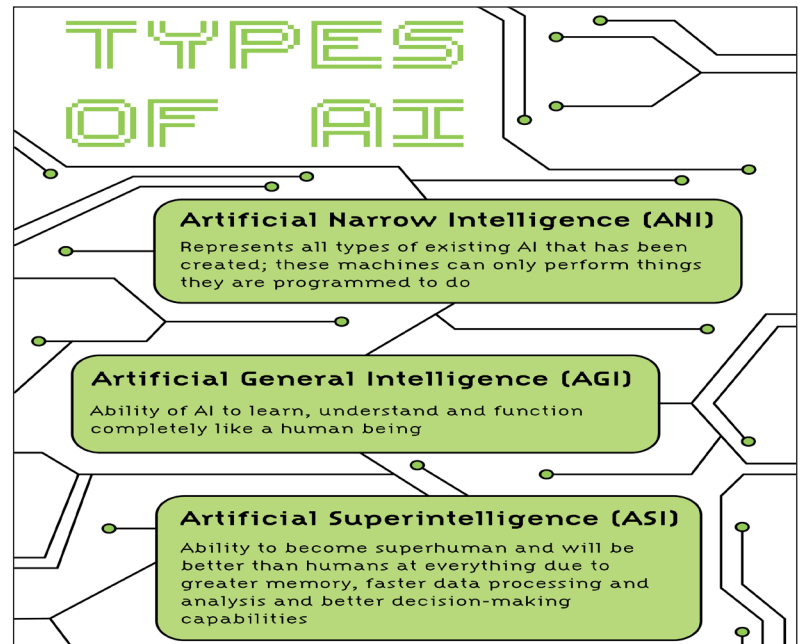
TYPES OF AI

Artificial Narrow Intelligence (ANI)

Represents all types of existing AI that has been created; these machines can only perform things they are programmed to do

Artificial General Intelligence (AGI)

Ability of AI to learn, understand and function completely like a human being

Artificial Superintelligence (ASI)

Ability to become superhuman and will be better than humans at everything due to greater memory, faster data processing and analysis and better decision-making capabilities